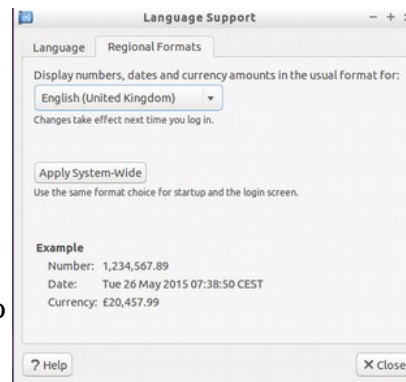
Language Support

Language | Regional Formats

Display numbers, dates and currency amounts in the usual format for:

English (United Kingdom)

Changes take effect next time you log in.

Apply System-Wide

Use the same format choice for startup and the login screen.

Example

Number: 1,234,567.89

Date: Tue 26 May 2015 07:38:50 CEST

Currency: £20,457.99

? Help

X Close